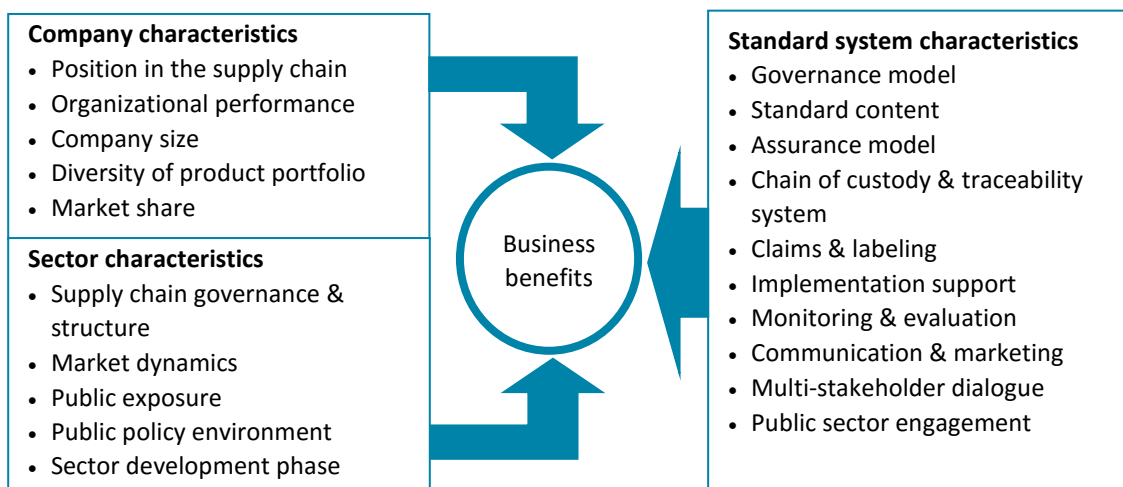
**Company characteristics**
- Position in the supply chain
- Organizational performance
- Company size
- Diversity of product portfolio
- Market share

**Sector characteristics**
- Supply chain governance & structure
- Market dynamics
- Public exposure
- Public policy environment
- Sector development phase

Business benefits

**Standard system characteristics**
- Governance model
- Standard content
- Assurance model
- Chain of custody & traceability system
- Claims & labeling
- Implementation support
- Monitoring & evaluation
- Communication & marketing
- Multi-stakeholder dialogue
- Public sector engagement